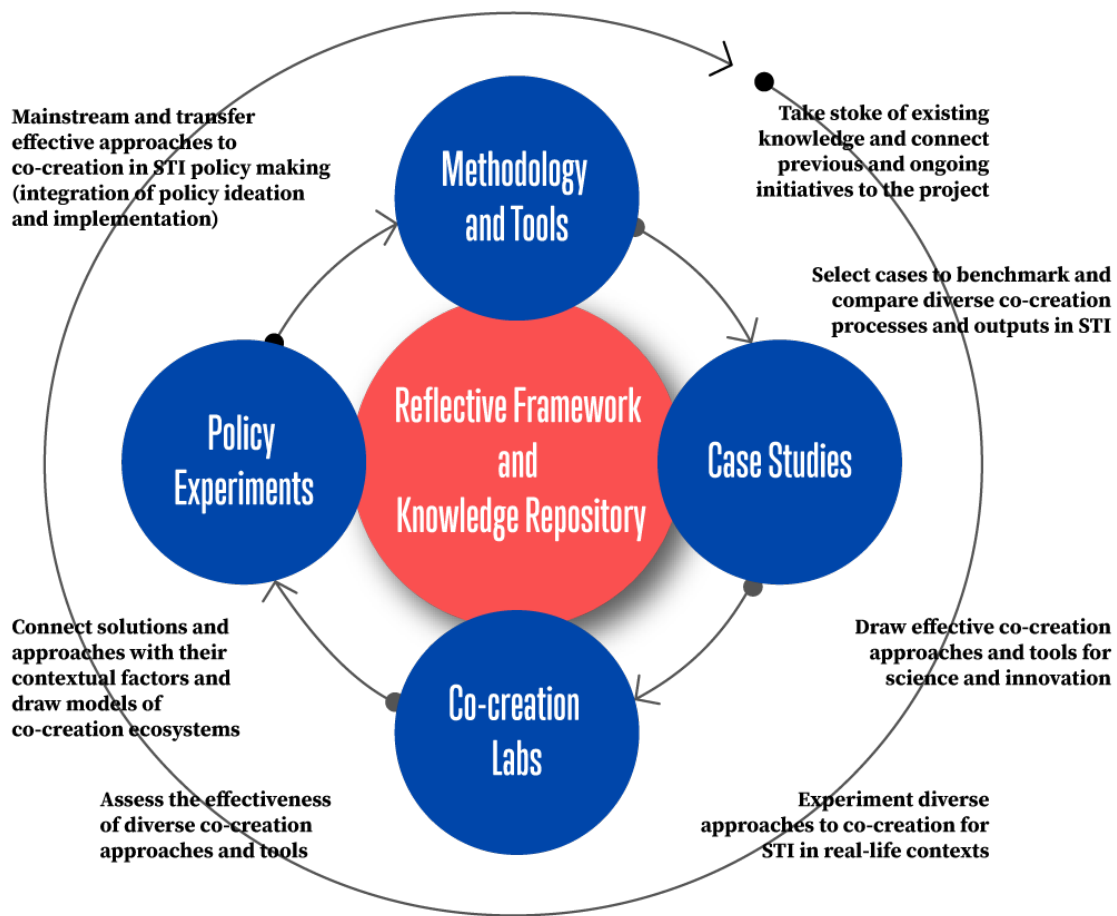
Mainstream and transfer effective approaches to co-creation in STI policy making (integration of policy ideation and implementation)

Methodology and Tools

Take stoke of existing knowledge and connect previous and ongoing initiatives to the project

Select cases to benchmark and compare diverse co-creation processes and outputs in STI

Policy Experiments

Reflective Framework and Knowledge Repository

Case Studies

Connect solutions and approaches with their contextual factors and draw models of co-creation ecosystems

Draw effective co-creation approaches and tools for science and innovation

Co-creation Labs

Assess the effectiveness of diverse co-creation approaches and tools

Experiment diverse approaches to co-creation for STI in real-life contexts